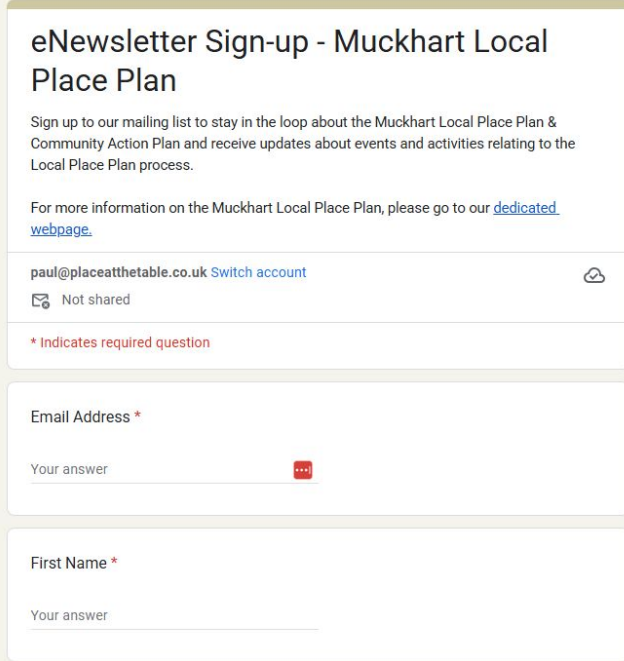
eNewsletter Sign-up - Muckhart Local Place Plan

Sign up to our mailing list to stay in the loop about the Muckhart Local Place Plan & Community Action Plan and receive updates about events and activities relating to the Local Place Plan process.

For more information on the Muckhart Local Place Plan, please go to our dedicated webpage.

paul@placeatthetable.co.uk Switch account

Not shared

* Indicates required question

Email Address *

Your answer

First Name *

Your answer